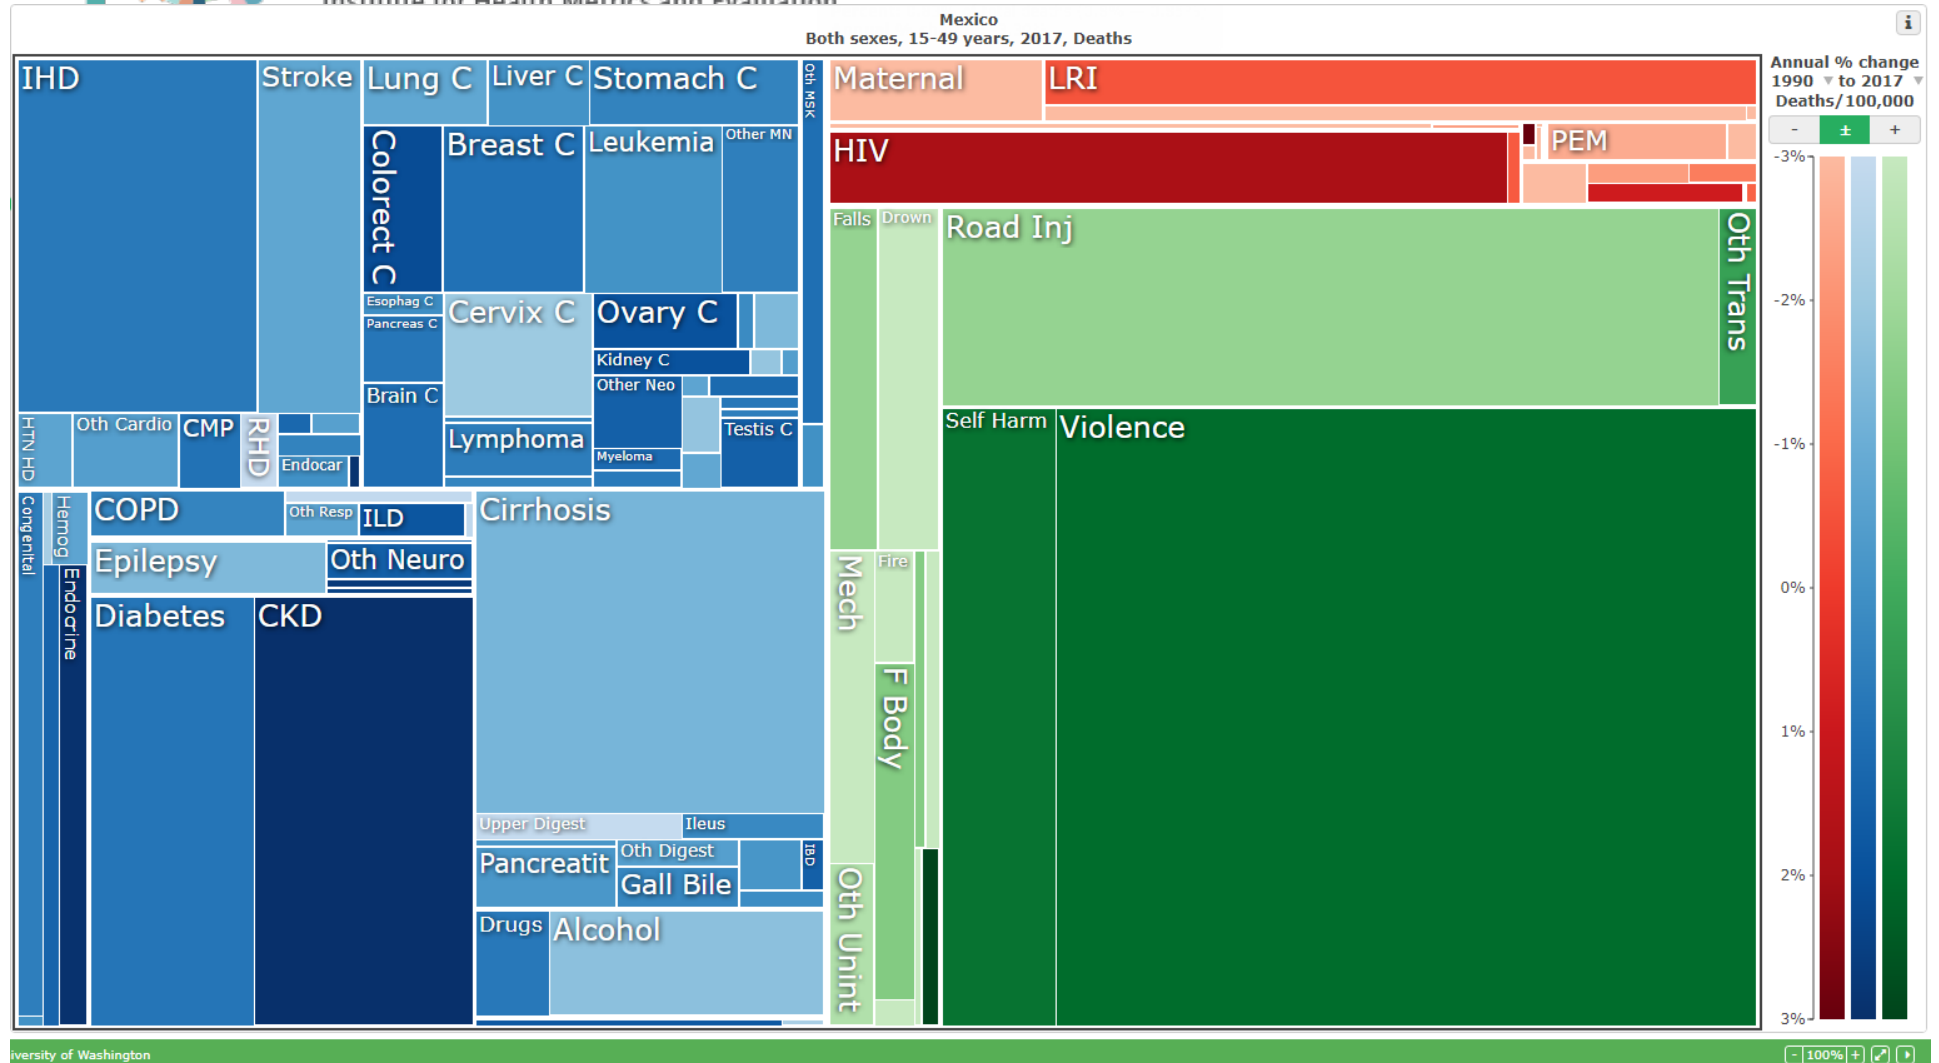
Mexico
Both sexes, 15-49 years, 2017, Deaths

IHD
Stroke
Lung C
Liver C
Stomach C
Oth MSK
Colorect C
Breast C
Leukemia
Other MN
Esophag C
Pancreas C
Cervix C
Ovary C
Kidney C
Other Neo
Brain C
Lymphoma
Myeloma
Testis C
HTN HD
Oth Cardio
CMP
RHD
Endocar
Congenital
Hemog
COPD
Oth Resp
ILD
Cirrhosis
Epilepsy
Oth Neuro
Endocrine
Diabetes
CKD
Upper Digest
Ileus
Pancreatit
Oth Digest
IBD
Gall Bile
Drugs
Alcohol

Maternal
LRI
HIV
PEM
Falls
Drown
Road Inj
Oth Trans
Mech
Fire
F Body
Oth Unint
Self Harm
Violence

Annual % change 1990 to 2017
Deaths/100,000
-
±
+
-3%
-2%
-1%
0%
1%
2%
3%

iversity of Washington
100%